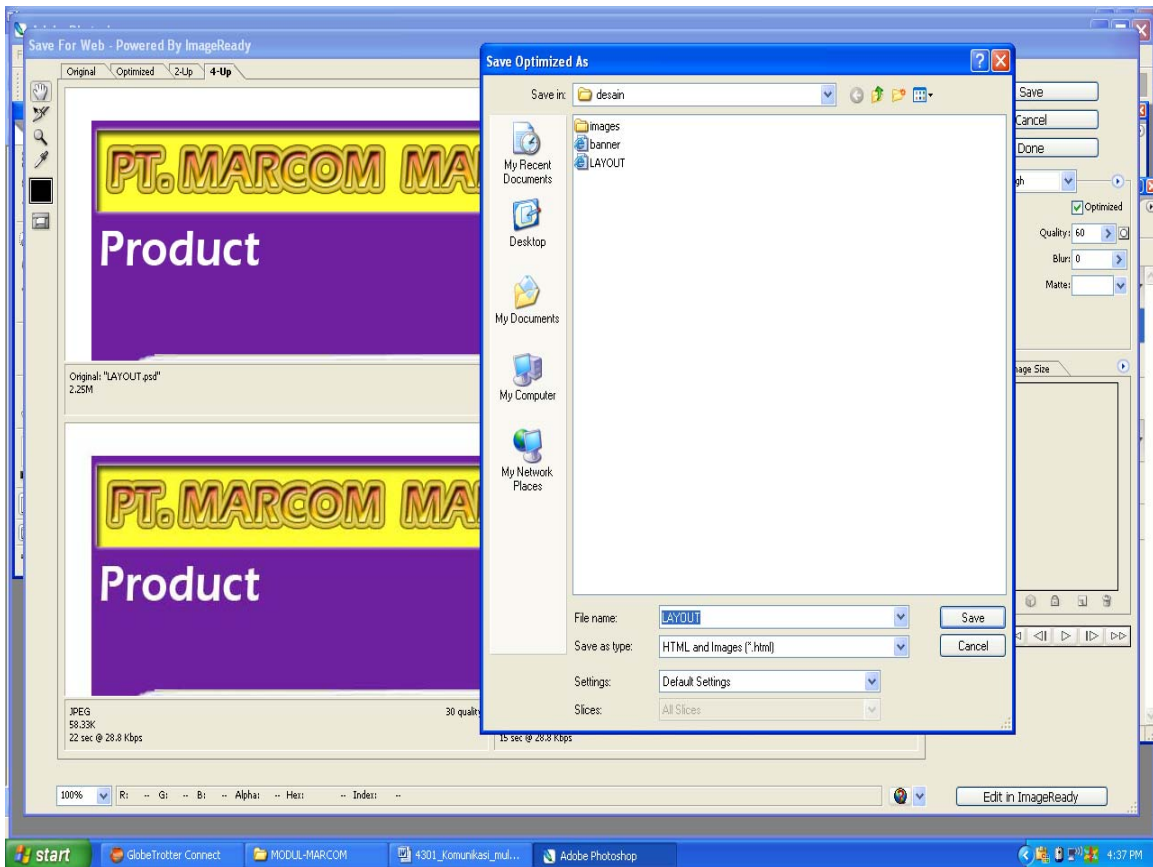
Save For Web - Powered By ImageReady

Original Optimized 2-Up 4-Up

PT. MARCOM MA
Product

Original: "LAYOUT.psd"
2.25M

PT. MARCOM MA
Product

JPEG
58.33K
22 sec @ 28.8 Kbps

30 quality

15 sec @ 28.8 Kbps

Save Optimized As

Save in: desain

images
banner
LAYOUT

My Recent Documents
Desktop
My Documents
My Computer
My Network Places

File name: LAYOUT
Save as type: HTML and Images (*.html)
Settings: Default Settings
Slices: All Slices

Save
Cancel

Save
Cancel
Done

gh
Optimized
Quality: 60
Blur: 0
Matte:

age Size

100% R: -- G: -- B: -- Alpha: -- Hex: -- Index: --

Edit in ImageReady

start
GlobeTrotter Connect
MODUL-MARCOM
4301_Komunikasi_mul...
Adobe Photoshop
4:37 PM